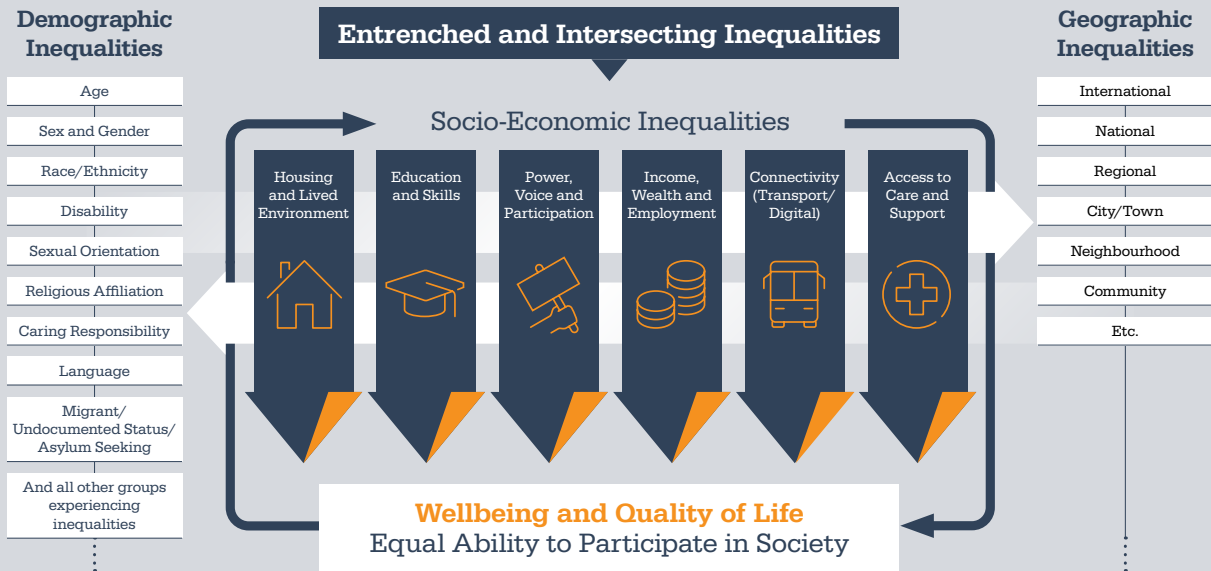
Entrenched and Intersecting Inequalities

Demographic Inequalities

Age

Sex and Gender

Race/Ethnicity

Disability

Sexual Orientation

Religious Affiliation

Caring Responsibility

Language

Migrant/ Undocumented Status/ Asylum Seeking

And all other groups experiencing inequalities

Socio-Economic Inequalities

Housing and Lived Environment

Education and Skills

Power, Voice and Participation

Income, Wealth and Employment

Connectivity (Transport/ Digital)

Access to Care and Support

Geographic Inequalities

International

National

Regional

City/Town

Neighbourhood

Community

Etc.

Wellbeing and Quality of Life
Equal Ability to Participate in Society